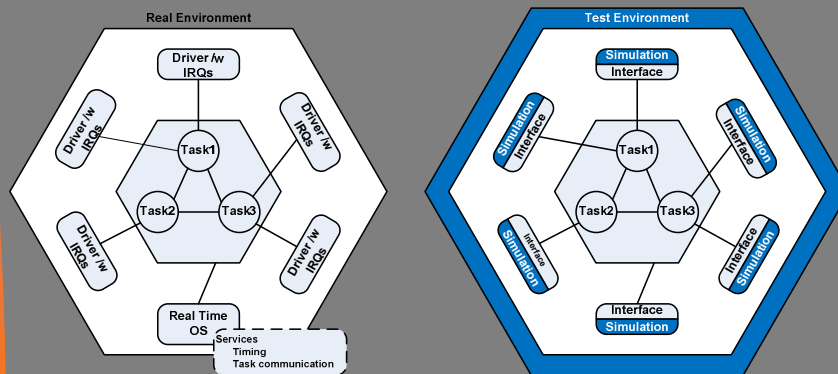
Real Environment

Driver /w IRQs

Driver /w IRQs

Driver /w IRQs

Task1

Task2

Task3

Driver /w IRQs

Driver /w IRQs

Real Time OS

Services
Timing
Task communication

Test Environment

Simulation
Interface

Simulation
Interface

Simulation
Interface

Task1

Task2

Task3

Interface
Simulation

Interface
Simulation

Interface
Simulation